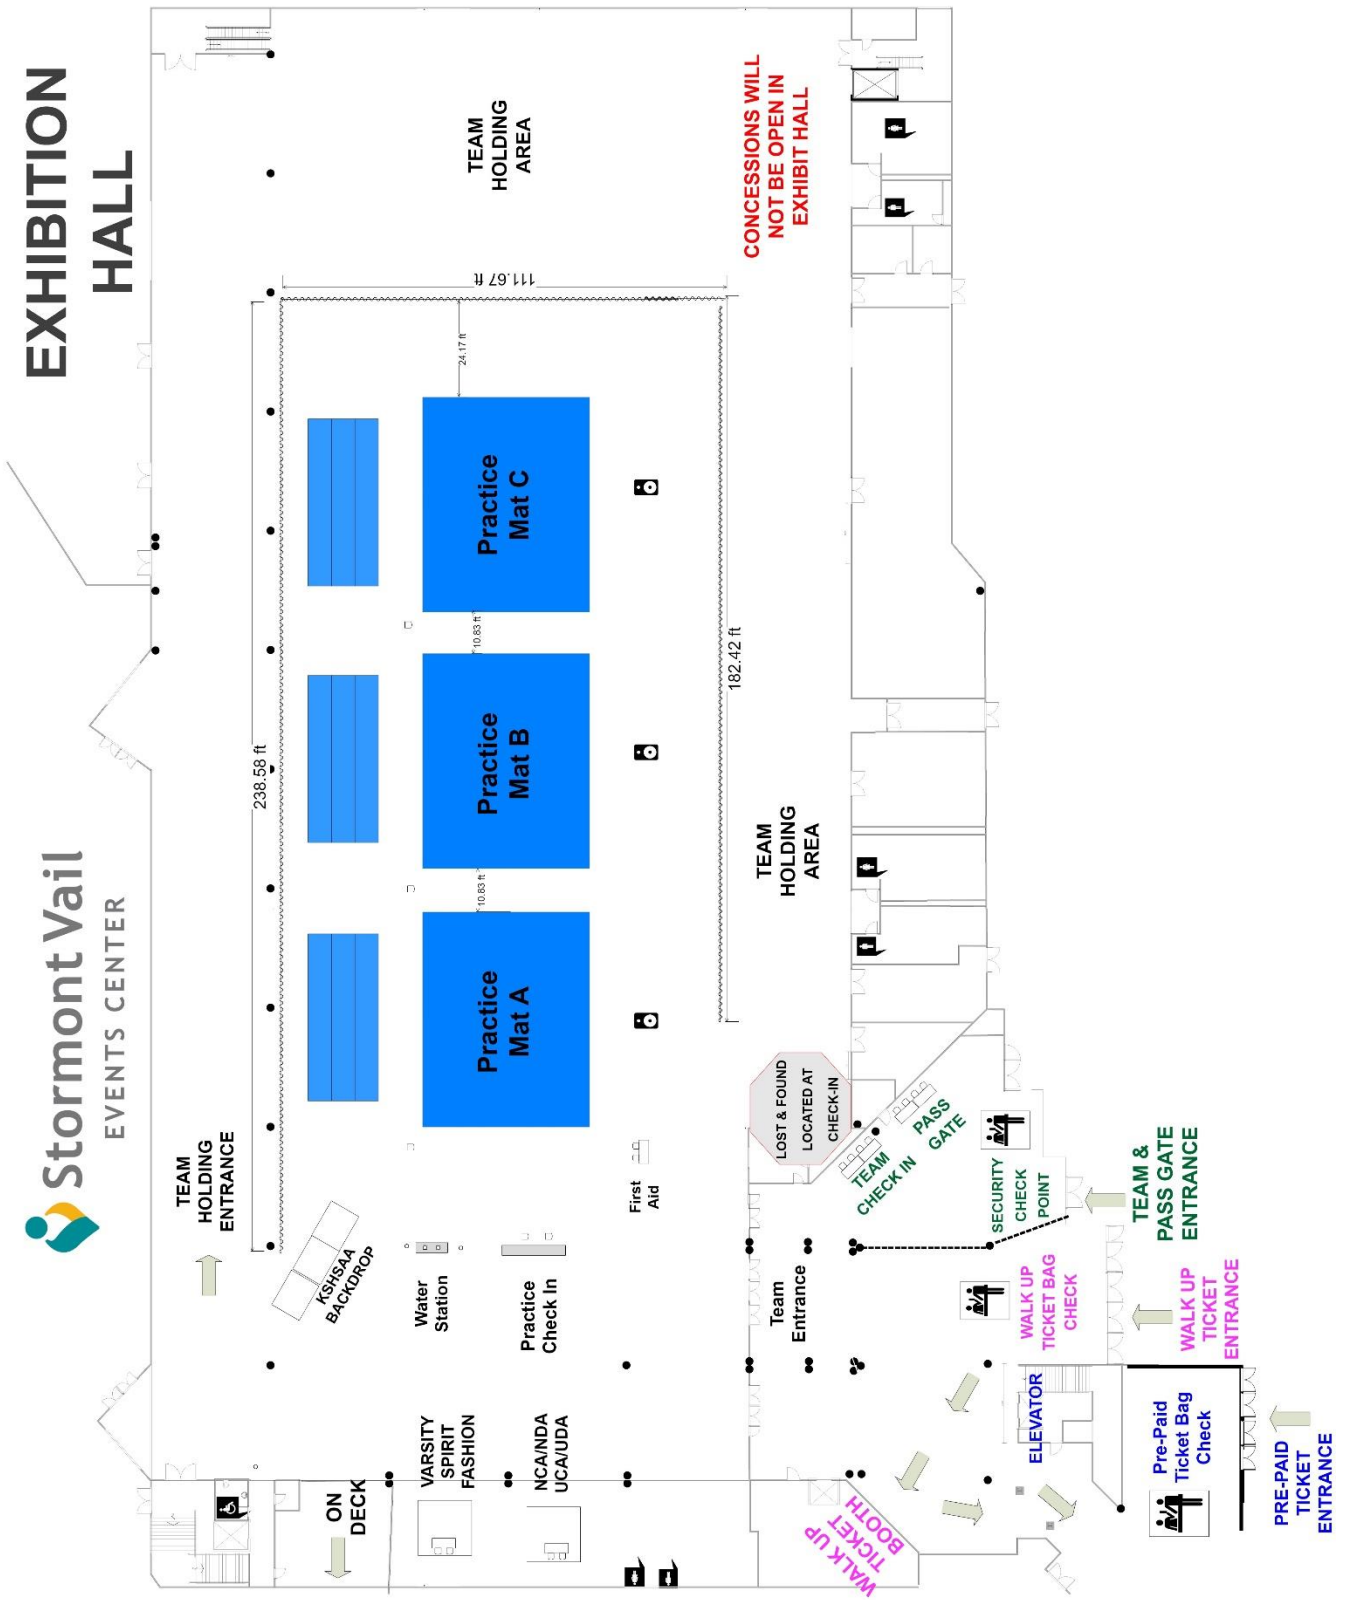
EXHIBITION HALL

Stormont Vail EVENTS CENTER

TEAM HOLDING AREA

CONCESSIONS WILL NOT BE OPEN IN EXHIBIT HALL

111.67 ft

24.17 ft

Practice Mat C

10.83 ft

Practice Mat B

10.83 ft

Practice Mat A

182.42 ft

238.58 ft

TEAM HOLDING AREA

TEAM HOLDING ENTRANCE

KSHSAA BACKDROP

Water Station

Practice Check In

First Aid

LOST & FOUND LOCATED AT CHECK-IN

TEAM CHECK IN

PASS GATE

SECURITY CHECK POINT

TEAM & PASS GATE ENTRANCE

Team Entrance

WALK UP TICKET BAG CHECK

WALK UP TICKET ENTRANCE

ELEVATOR

Pre-Paid Ticket Bag Check

PRE-PAID TICKET ENTRANCE

WALK UP TICKET BOOTH

ON DECK

VARSITY SPIRIT FASHION

NCA/NDA UCA/UDA